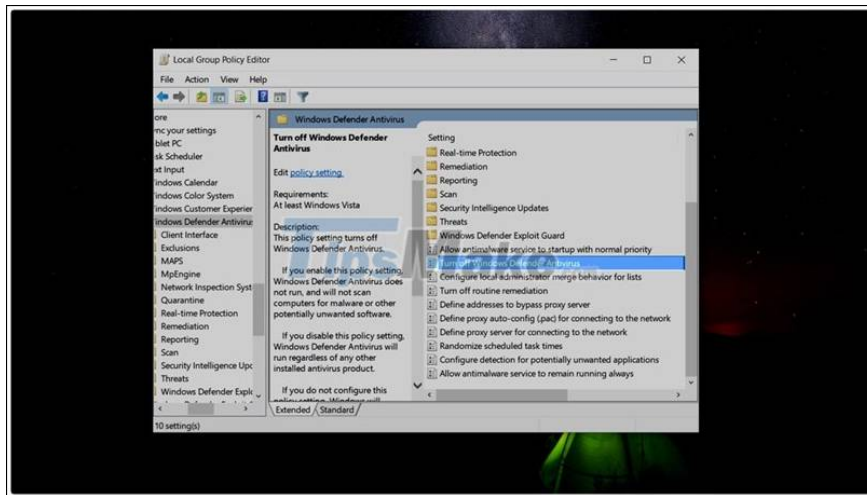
Local Group Policy Editor

File Action View Help

ore
nc your settings
blet PC
sk Scheduler
xt Input
indows Calendar
indows Color System
indows Customer Experier
indows Defender Antiviru
Client Interface
Exclusions
MAPS
MpEngine
Network Inspection Syst
Quarantine
Real-time Protection
Remediation
Reporting
Scan
Security Intelligence Upc
Threats
Windows Defender Explc

Windows Defender Antivirus

Turn off Windows Defender Antivirus

Edit policy setting.

Requirements:
At least Windows Vista

Description:
This policy setting turns off Windows Defender Antivirus.

If you enable this policy setting, Windows Defender Antivirus does not run, and will not scan computers for malware or other potentially unwanted software.

If you disable this policy setting, Windows Defender Antivirus will run regardless of any other installed antivirus product.

If you do not configure this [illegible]

Setting
Real-time Protection
Remediation
Reporting
Scan
Security Intelligence Updates
Threats
Windows Defender Exploit Guard
Allow antimalware service to startup with normal priority
Turn off Windows Defender Antivirus
Configure local administrator merge behavior for lists
Turn off routine remediation
Define addresses to bypass proxy server
Define proxy auto-config (.pac) for connecting to the network
Define proxy server for connecting to the network
Randomize scheduled task times
Configure detection for potentially unwanted applications
Allow antimalware service to remain running always

Extended Standard

10 setting(s)